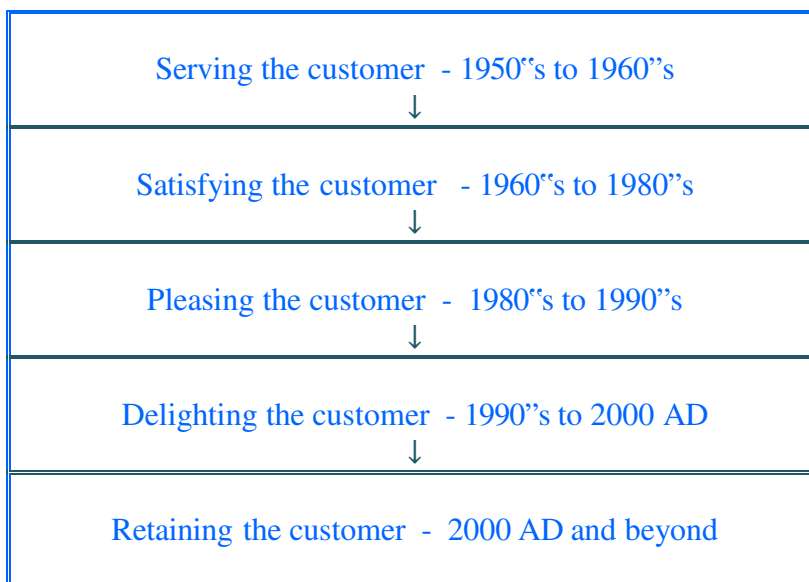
Serving the customer - 1950"s to 1960"s
↓

Satisfying the customer - 1960"s to 1980"s
↓

Pleasing the customer - 1980"s to 1990"s
↓

Delighting the customer - 1990"s to 2000 AD
↓

Retaining the customer - 2000 AD and beyond